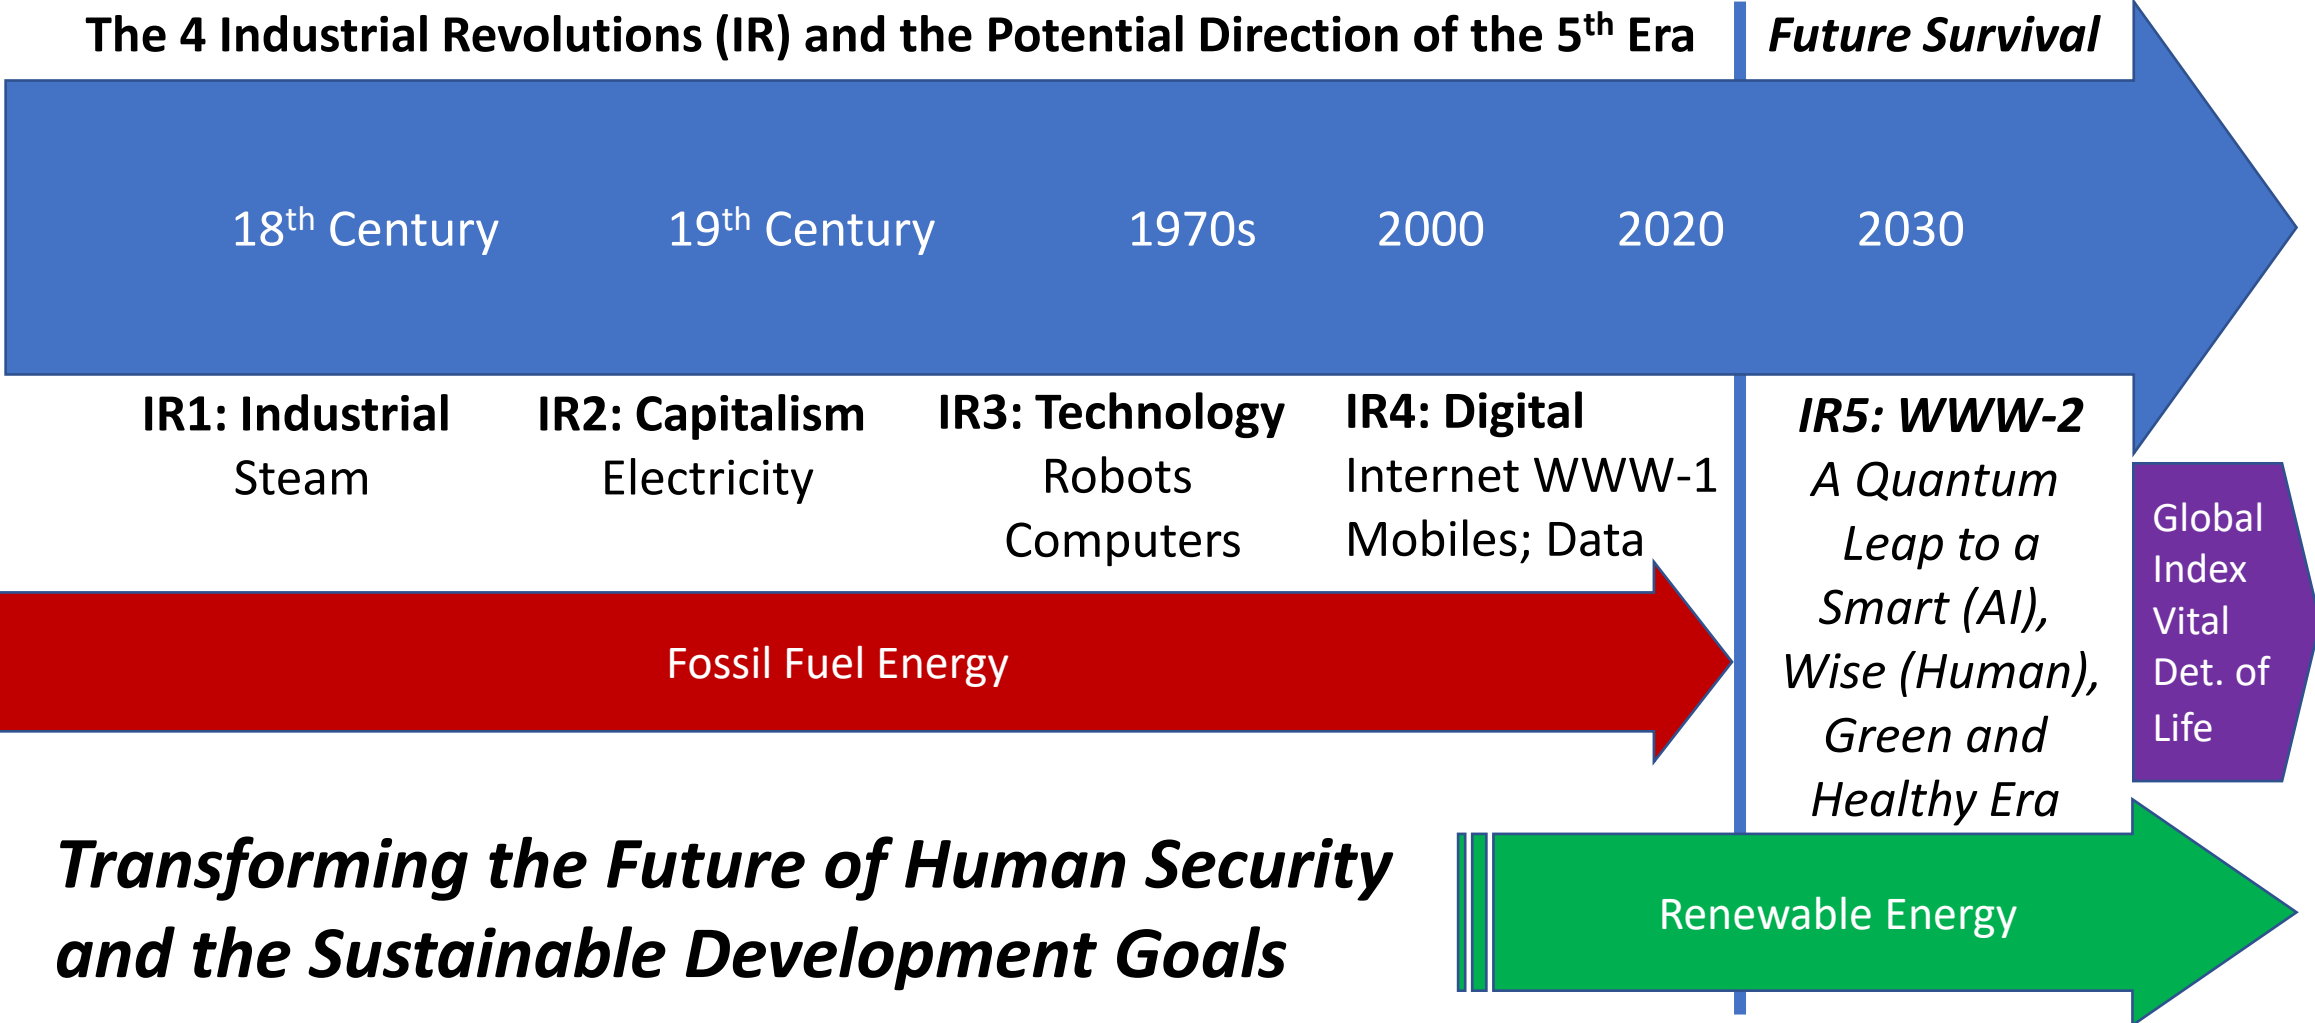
The 4 Industrial Revolutions (IR) and the Potential Direction of the 5$^{th}$ Era

Future Survival

18$^{th}$ Century 19$^{th}$ Century 1970s 2000 2020 2030

IR1: Industrial
Steam

IR2: Capitalism
Electricity

IR3: Technology
Robots
Computers

IR4: Digital
Internet WWW-1
Mobiles; Data

IR5: WWW-2
A Quantum Leap to a Smart (AI), Wise (Human), Green and Healthy Era

Global Index Vital Det. of Life

Fossil Fuel Energy

Transforming the Future of Human Security and the Sustainable Development Goals

Renewable Energy